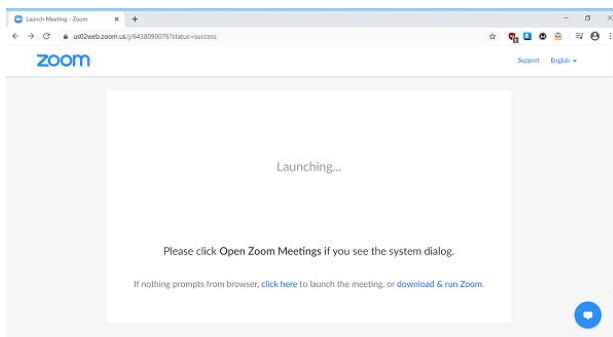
Launch Meeting - Zoom
us02web.zoom.us/j/6438090076?status=success
zoom
Support English
Launching...
Please click Open Zoom Meetings if you see the system dialog.
If nothing prompts from browser, click here to launch the meeting, or download & run Zoom.